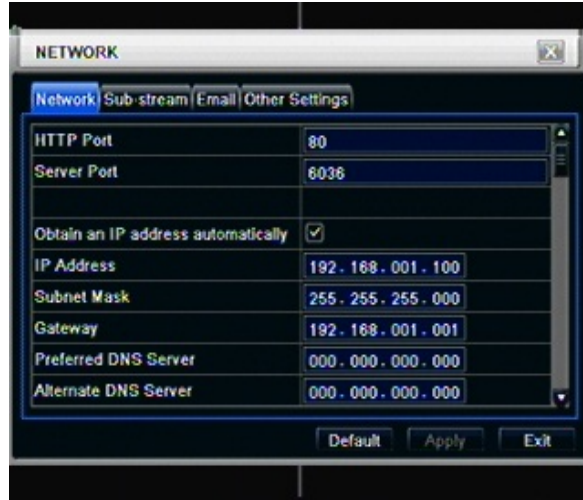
NETWORK

Network | Sub-stream | Email | Other Settings

| | |
|---|---|
| HTTP Port | 80 |
| Server Port | 6036 |
| | |
| Obtain an IP address automatically | ☑ |
| IP Address | 192 . 168 . 001 . 100 |
| Subnet Mask | 255 . 255 . 255 . 000 |
| Gateway | 192 . 168 . 001 . 001 |
| Preferred DNS Server | 000 . 000 . 000 . 000 |
| Alternate DNS Server | 000 . 000 . 000 . 000 |

Default Apply Exit